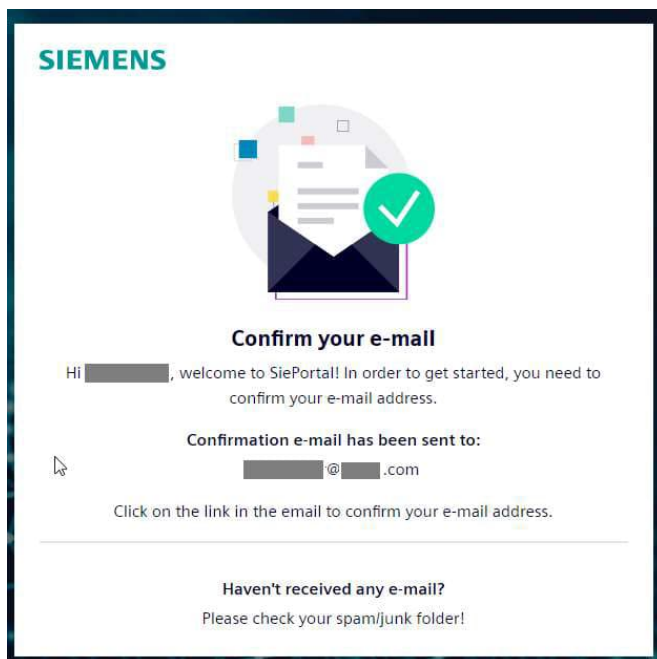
SIEMENS

Confirm your e-mail

Hi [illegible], welcome to SiePortal! In order to get started, you need to confirm your e-mail address.

Confirmation e-mail has been sent to:

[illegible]@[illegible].com

Click on the link in the email to confirm your e-mail address.

Haven't received any e-mail?

Please check your spam/junk folder!